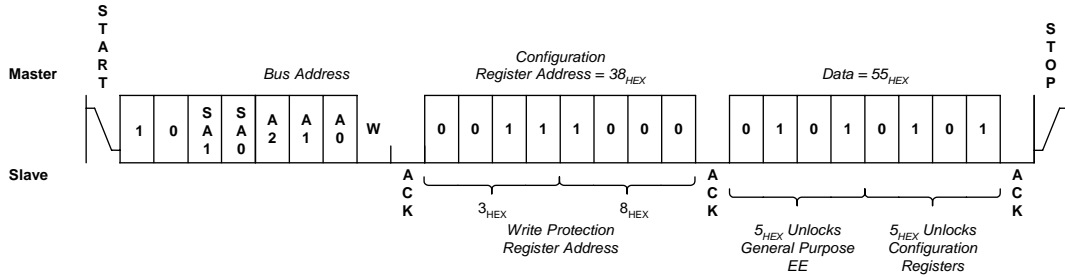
START

Master

Bus Address

1 0 SA1 SA0 A2 A1 A0 W

Configuration Register Address = $38_{HEX}$

0 0 1 1 1 0 0 0

Data = $55_{HEX}$

0 1 0 1 0 1 0 1

STOP

Slave

ACK

$3_{HEX}$

$8_{HEX}$

Write Protection Register Address

ACK

$5_{HEX}$ Unlocks General Purpose EE

$5_{HEX}$ Unlocks Configuration Registers

ACK